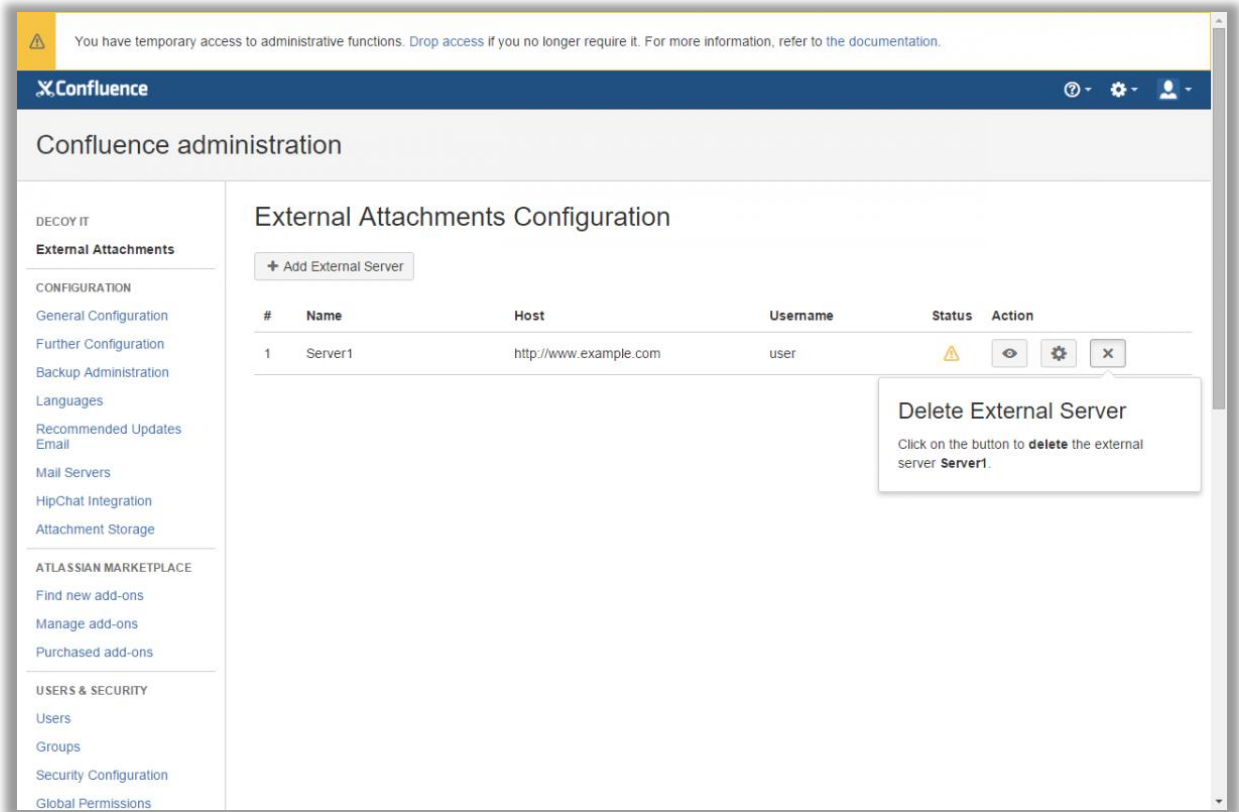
You have temporary access to administrative functions. Drop access if you no longer require it. For more information, refer to the documentation.

Confluence

Confluence administration

DECOY IT
External Attachments

CONFIGURATION
General Configuration
Further Configuration
Backup Administration
Languages
Recommended Updates Email
Mail Servers
HipChat Integration
Attachment Storage

ATLASSIAN MARKETPLACE
Find new add-ons
Manage add-ons
Purchased add-ons

USERS & SECURITY
Users
Groups
Security Configuration
Global Permissions

External Attachments Configuration

+ Add External Server

| # | Name | Host | Username | Status | Action |
|---|---|---|---|---|---|
| 1 | Server1 | http://www.example.com | user | | ×|

Delete External Server

Click on the button to **delete** the external server **Server1**.